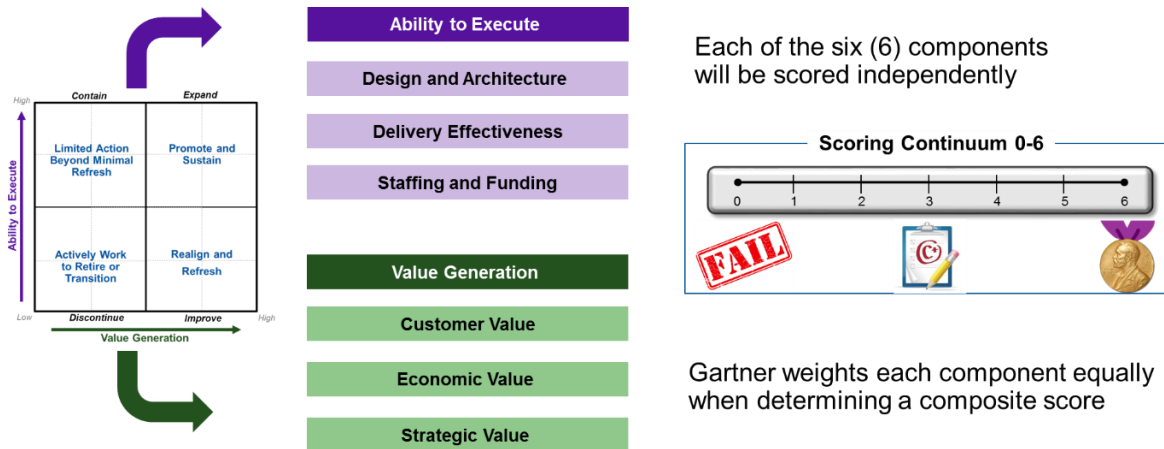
High

Contain

Expand

Ability to Execute

Limited Action Beyond Minimal Refresh

Promote and Sustain

Actively Work to Retire or Transition

Realign and Refresh

Low

Discontinue

Improve

High

Value Generation

Ability to Execute

Design and Architecture

Delivery Effectiveness

Staffing and Funding

Value Generation

Customer Value

Economic Value

Strategic Value

Each of the six (6) components will be scored independently

Scoring Continuum 0-6

0 1 2 3 4 5 6

FAIL

C

Gartner weights each component equally when determining a composite score